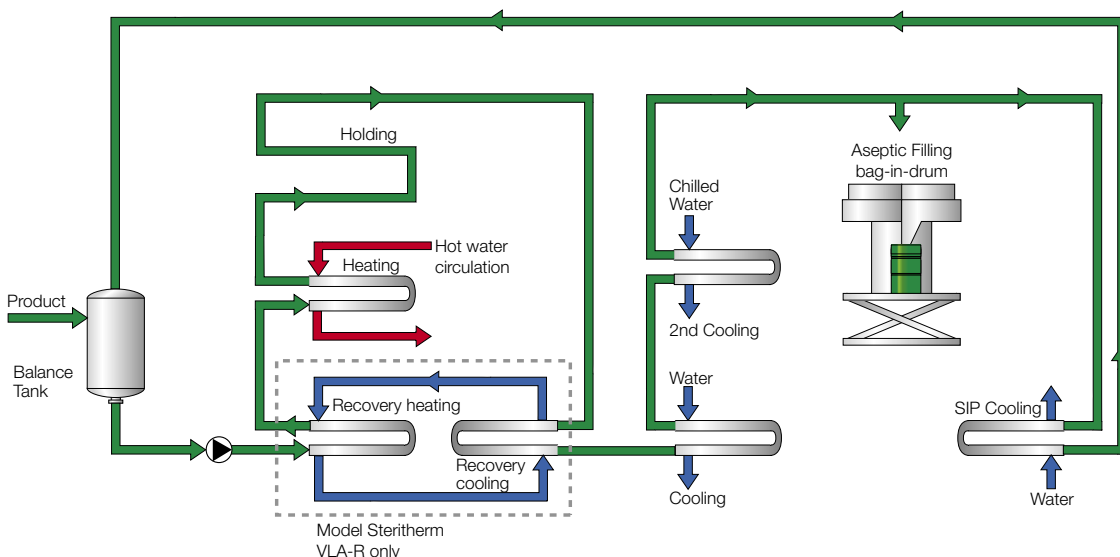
Holding

Hot water circulation

Heating

Product

Balance Tank

Recovery heating

Recovery cooling

Model Steritherm VLA-R only

Chilled Water

2nd Cooling

Water

Cooling

Aseptic Filling bag-in-drum

SIP Cooling

Water